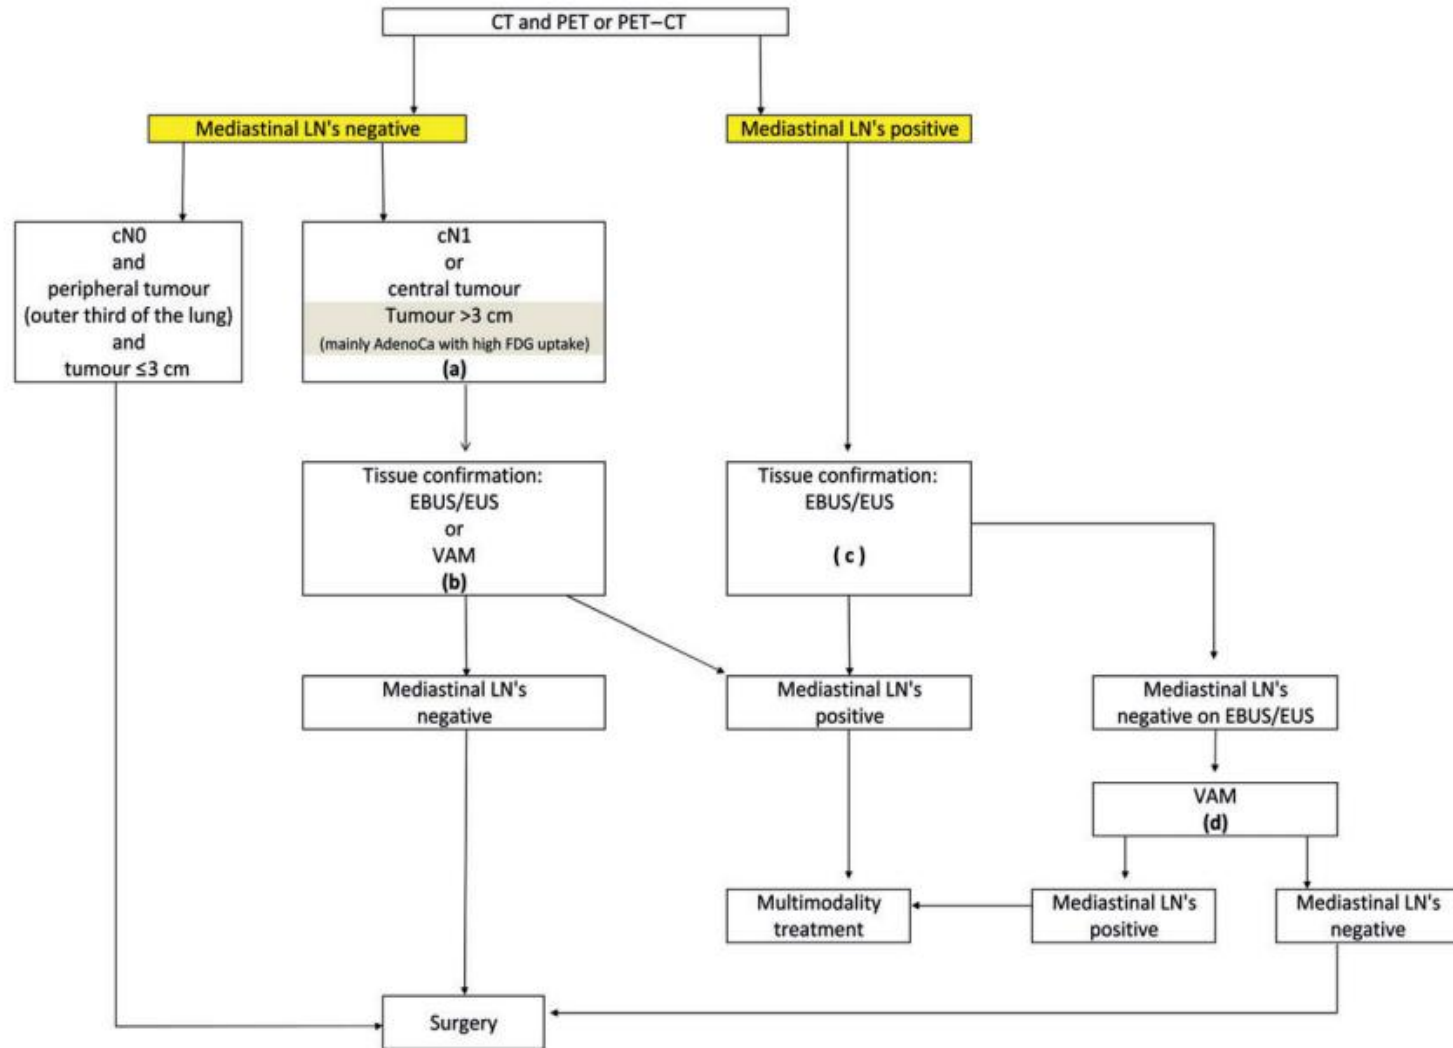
CT and PET or PET–CT

Mediastinal LN's negative

Mediastinal LN's positive

cN0
and
peripheral tumour
(outer third of the lung)
and
tumour ≤3 cm

cN1
or
central tumour
Tumour >3 cm
(mainly AdenoCa with high FDG uptake)
(a)

Tissue confirmation:
EBUS/EUS
or
VAM
(b)

Tissue confirmation:
EBUS/EUS
( c )

Mediastinal LN's
negative

Mediastinal LN's
positive

Mediastinal LN's
negative on EBUS/EUS

VAM
(d)

Multimodality
treatment

Mediastinal LN's
positive

Mediastinal LN's
negative

Surgery